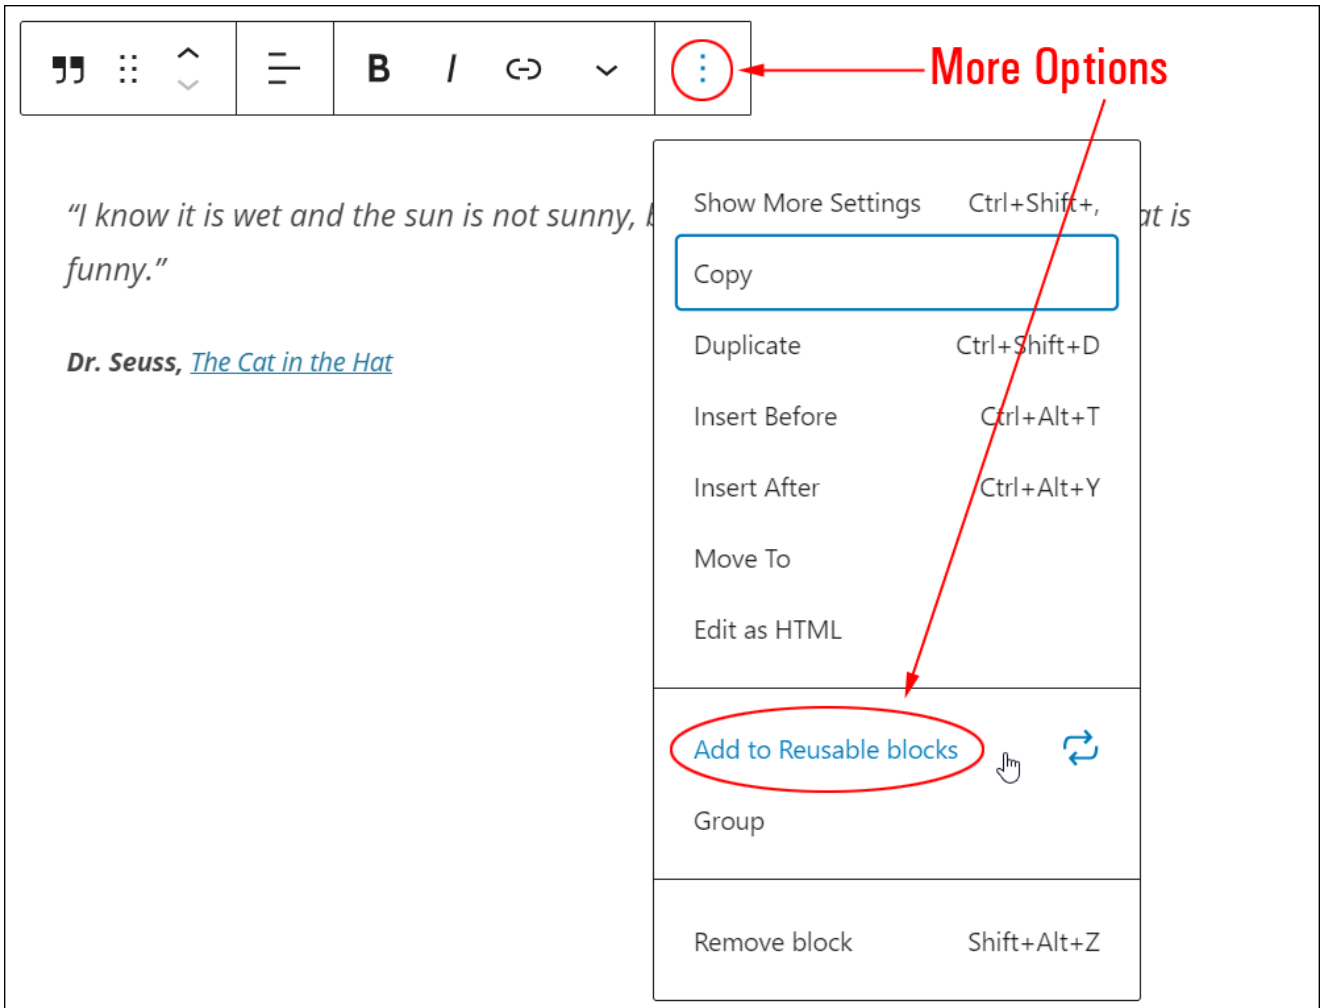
More Options

"I know it is wet and the sun is not sunny, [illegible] at is funny."

Dr. Seuss, The Cat in the Hat

Show More Settings Ctrl+Shift+,
Copy
Duplicate Ctrl+Shift+D
Insert Before Ctrl+Alt+T
Insert After Ctrl+Alt+Y
Move To
Edit as HTML
Add to Reusable blocks
Group
Remove block Shift+Alt+Z